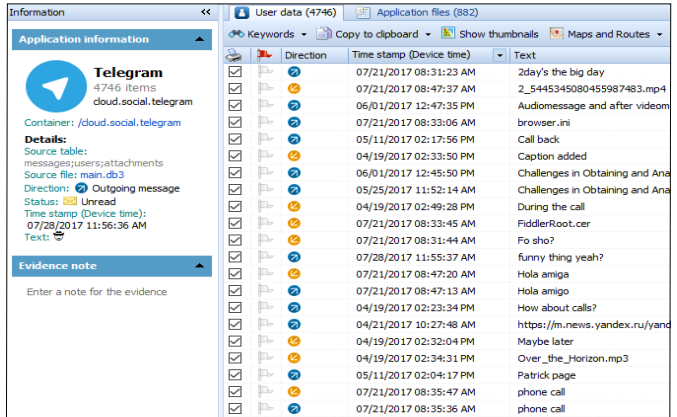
Information

Application information

Telegram
4746 items
cloud.social.telegram

Container: /cloud.social.telegram

Details:
Source table:
messages;users;attachments
Source file: main.db3
Direction: Outgoing message
Status: Unread
Time stamp (Device time):
07/28/2017 11:56:36 AM
Text:

Evidence note

Enter a note for the evidence

User data (4746) | Application files (882)

Keywords | Copy to clipboard | Show thumbnails | Maps and Routes

| | | Direction | Time stamp (Device time) | Text |
|---|---|---|---|---|
| | | | 07/21/2017 08:31:23 AM | 2day's the big day |
| | | | 07/21/2017 08:47:37 AM | 2_5445345080455987483.mp4 |
| | | | 06/01/2017 12:47:35 PM | Audiomessage and after videom |
| | | | 07/21/2017 08:33:06 AM | browser.ini |
| | | | 05/11/2017 02:17:56 PM | Call back |
| | | | 04/19/2017 02:33:50 PM | Caption added |
| | | | 06/01/2017 12:45:50 PM | Challenges in Obtaining and Ana |
| | | | 05/25/2017 11:52:14 AM | Challenges in Obtaining and Ana |
| | | | 04/19/2017 02:32:27 PM | During the call |
| | | | 07/21/2017 08:33:45 AM | FiddlerRoot.cer |
| | | | 07/21/2017 08:31:44 AM | Fo sho? |
| | | | 07/28/2017 11:55:37 AM | funny thing yeah? |
| | | | 07/21/2017 08:47:20 AM | Hola amiga |
| | | | 07/21/2017 08:47:13 AM | Hola amigo |
| | | | 04/19/2017 02:23:34 PM | How about calls? |
| | | | 04/21/2017 10:27:48 AM | https://m.news.yandex.ru/yand |
| | | | 04/19/2017 02:32:04 PM | Maybe later |
| | | | 04/19/2017 02:34:31 PM | Over_the_Horizon.mp3 |
| | | | 05/11/2017 02:04:17 PM | Patrick page |
| | | | 07/21/2017 08:35:47 AM | phone call |
| | | | 07/21/2017 08:35:36 AM | phone call |